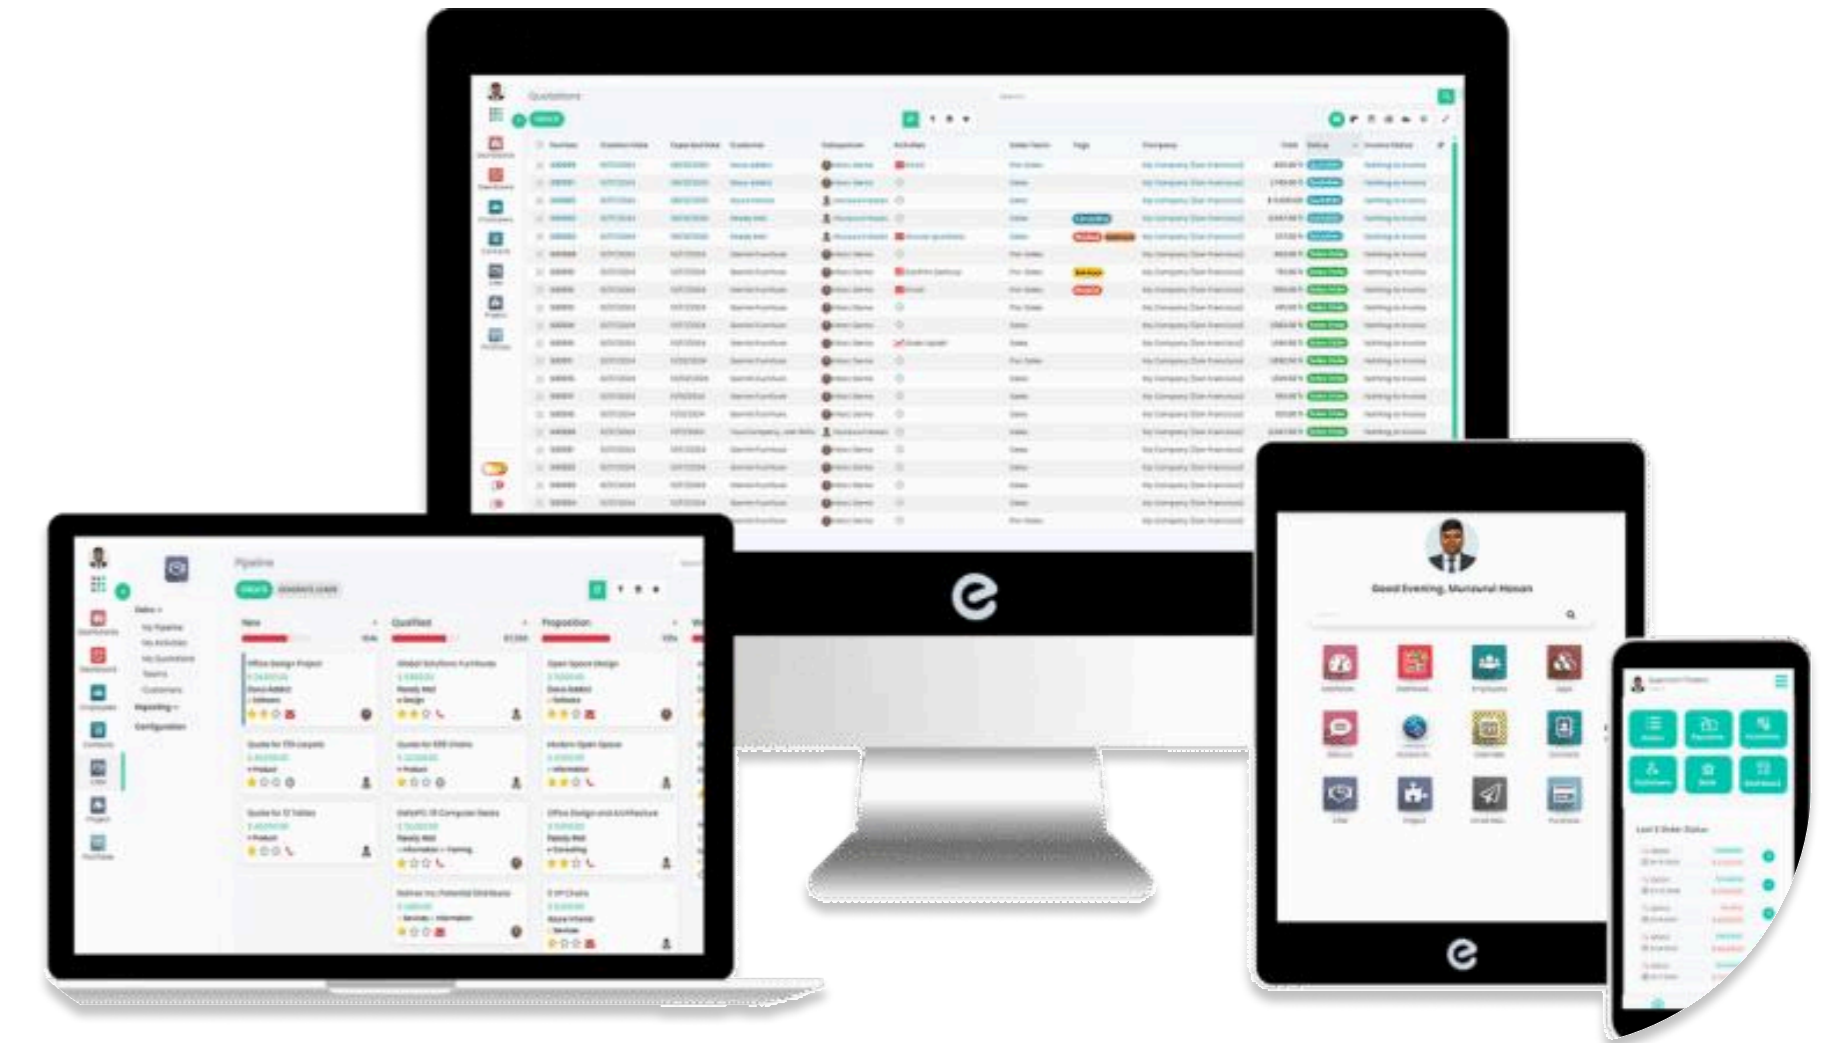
Quotations

Pipeline

New

Qualified

Proposition

Office Design Project

Global Solutions: Furnitures

Open Space Design

Quote for 150 carpets

Quote for 600 Chairs

Modern Open Space

Quote for 12 Tables

DeltaPC: 10 Computer Desks

Office Design and Architecture

Good Evening, Munzurul Hasan

Last 5 Order Status